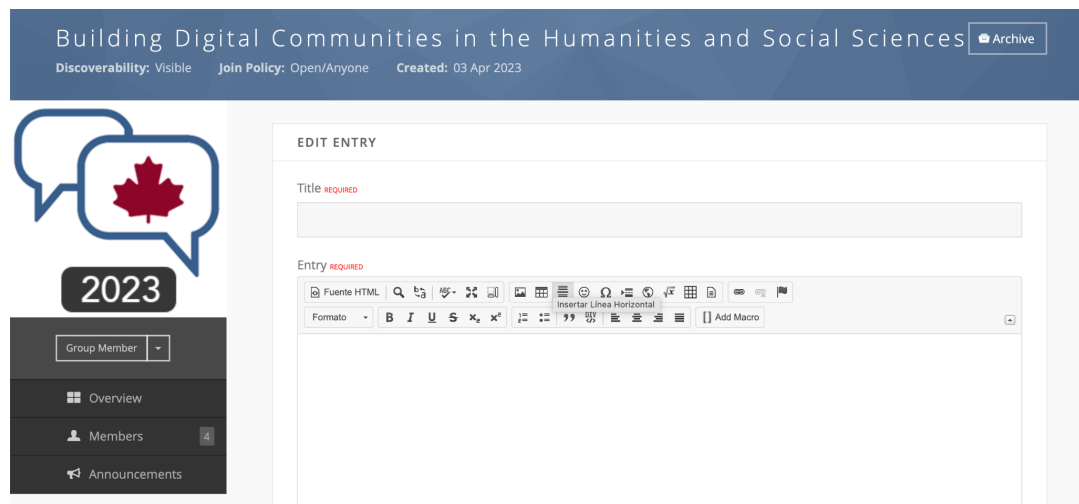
Building Digital Communities in the Humanities and Social Sciences

Archive

Discoverability: Visible Join Policy: Open/Anyone Created: 03 Apr 2023

2023

Group Member

Overview

Members 4

Announcements

EDIT ENTRY

Title REQUIRED

Entry REQUIRED

Fuente HTML

Insertar Línea Horizontal

Formato

B I U S $x_2$ $x^2$

[] Add Macro